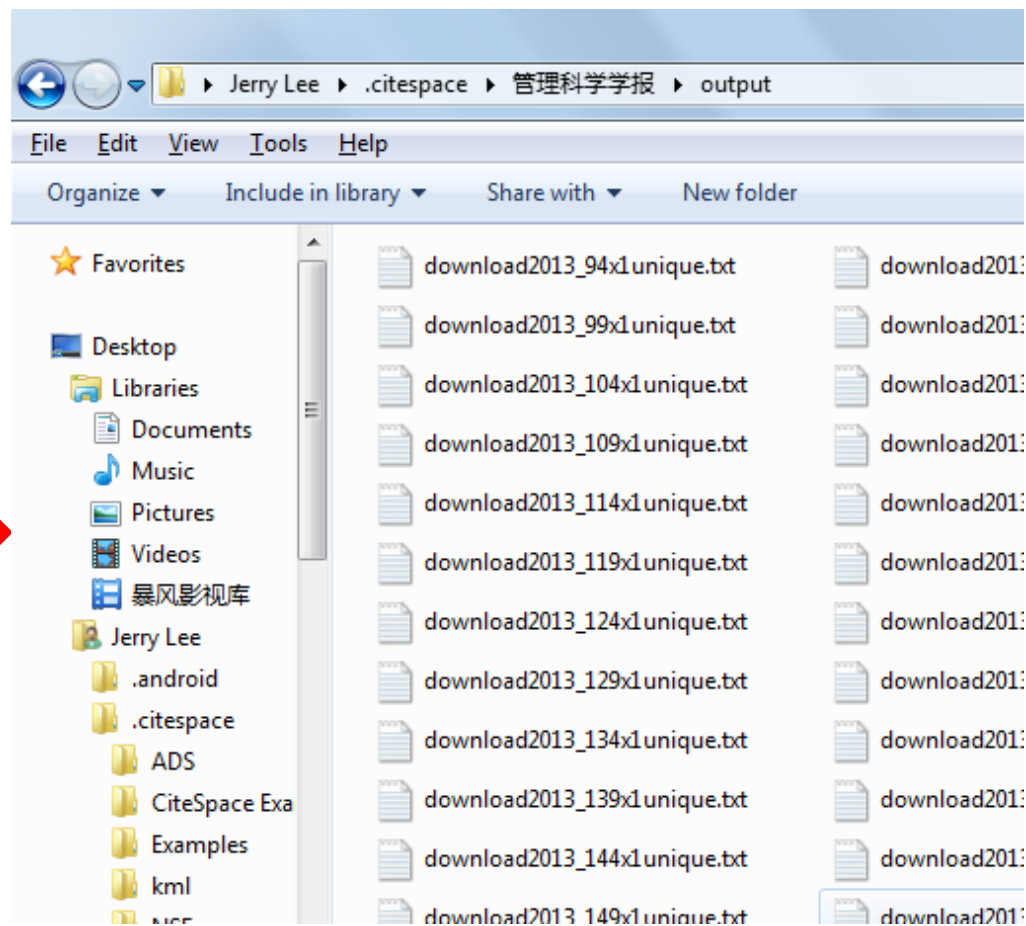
Jerry Lee ▸ .citespace ▸ 管理科学学报 ▸ output

File Edit View Tools Help

Organize ▾ Include in library ▾ Share with ▾ New folder

Favorites

Desktop
Libraries
Documents
Music
Pictures
Videos
暴风影视库
Jerry Lee
.android
.citespace
ADS
CiteSpace Exa
Examples
kml
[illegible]

download2013_94x1unique.txt
download2013_99x1unique.txt
download2013_104x1unique.txt
download2013_109x1unique.txt
download2013_114x1unique.txt
download2013_119x1unique.txt
download2013_124x1unique.txt
download2013_129x1unique.txt
download2013_134x1unique.txt
download2013_139x1unique.txt
download2013_144x1unique.txt
download2013_149x1unique.txt

download2013
download2013
download2013
download2013
download2013
download2013
download2013
download2013
download2013
download2013
download2013
download2013